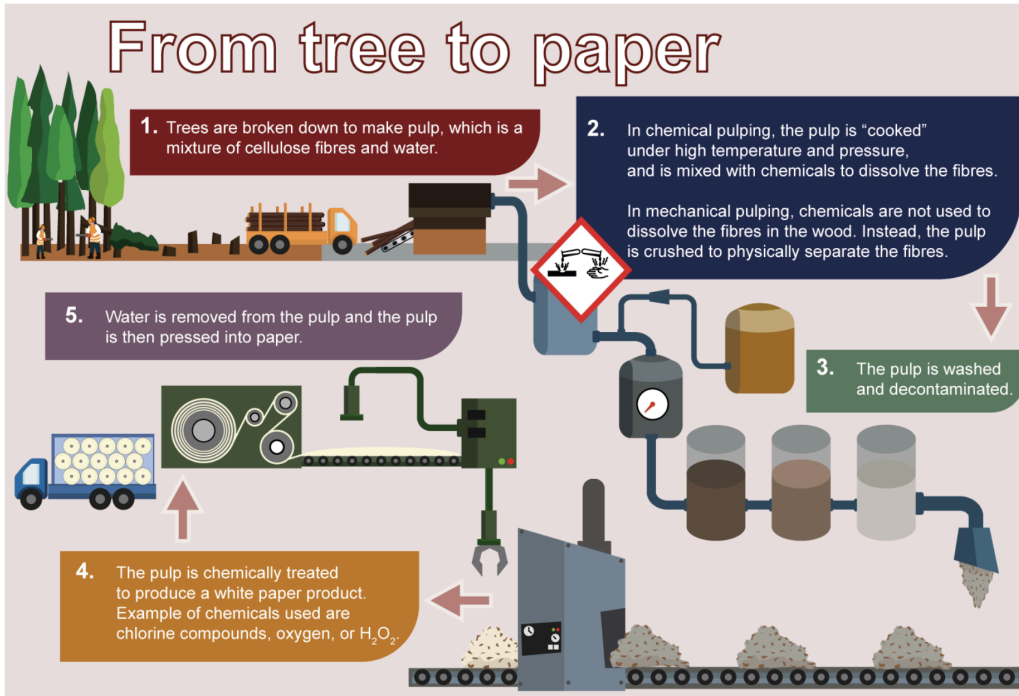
From tree to paper

1. Trees are broken down to make pulp, which is a mixture of cellulose fibres and water.

2. In chemical pulping, the pulp is "cooked" under high temperature and pressure, and is mixed with chemicals to dissolve the fibres.

In mechanical pulping, chemicals are not used to dissolve the fibres in the wood. Instead, the pulp is crushed to physically separate the fibres.

3. The pulp is washed and decontaminated.

5. Water is removed from the pulp and the pulp is then pressed into paper.

4. The pulp is chemically treated to produce a white paper product. Example of chemicals used are chlorine compounds, oxygen, or $H_2O_2$.